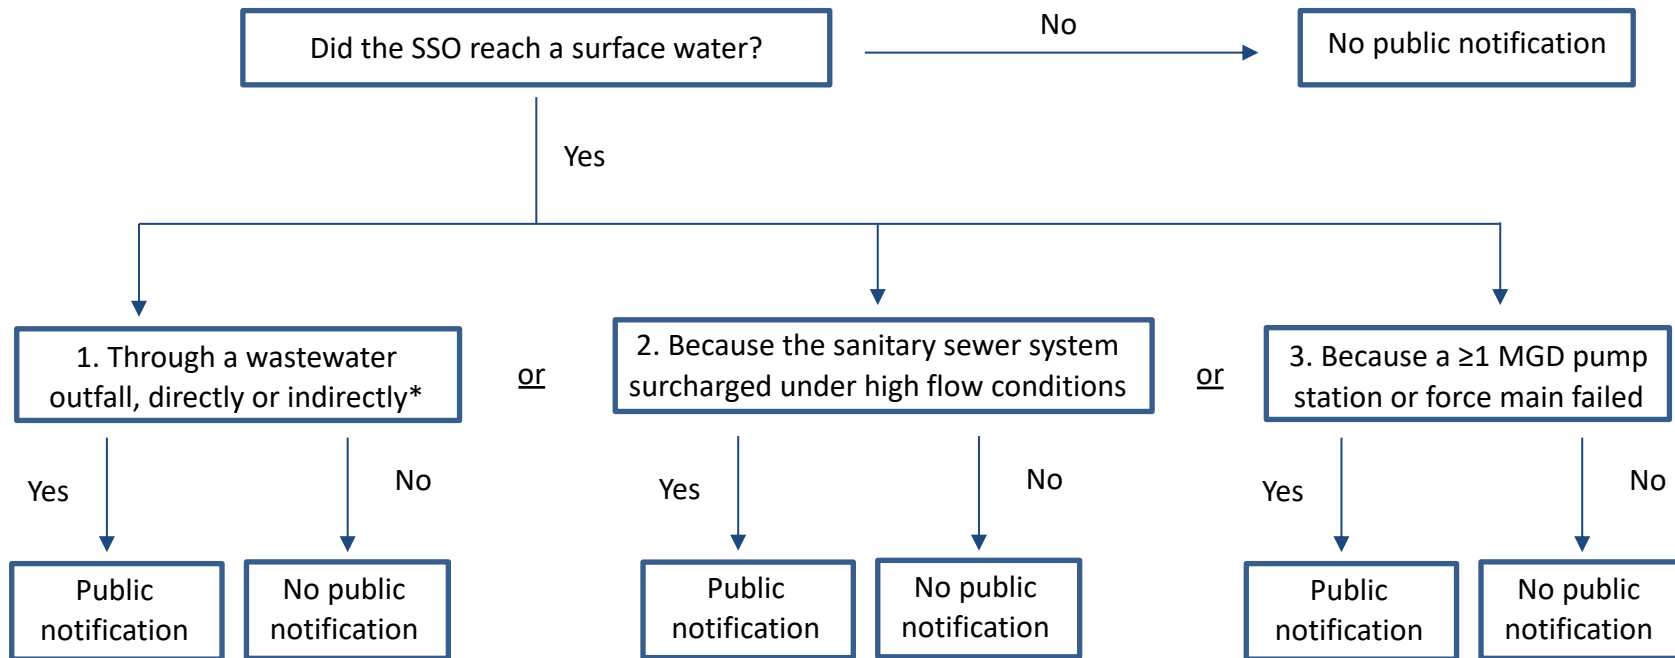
Did the SSO reach a surface water?

No

No public notification

Yes

1. Through a wastewater outfall, directly or indirectly*

or

2. Because the sanitary sewer system surcharged under high flow conditions

or

3. Because a ≥1 MGD pump station or force main failed

Yes

No

Public notification

No public notification

Yes

No

Public notification

No public notification

Yes

No

Public notification

No public notification